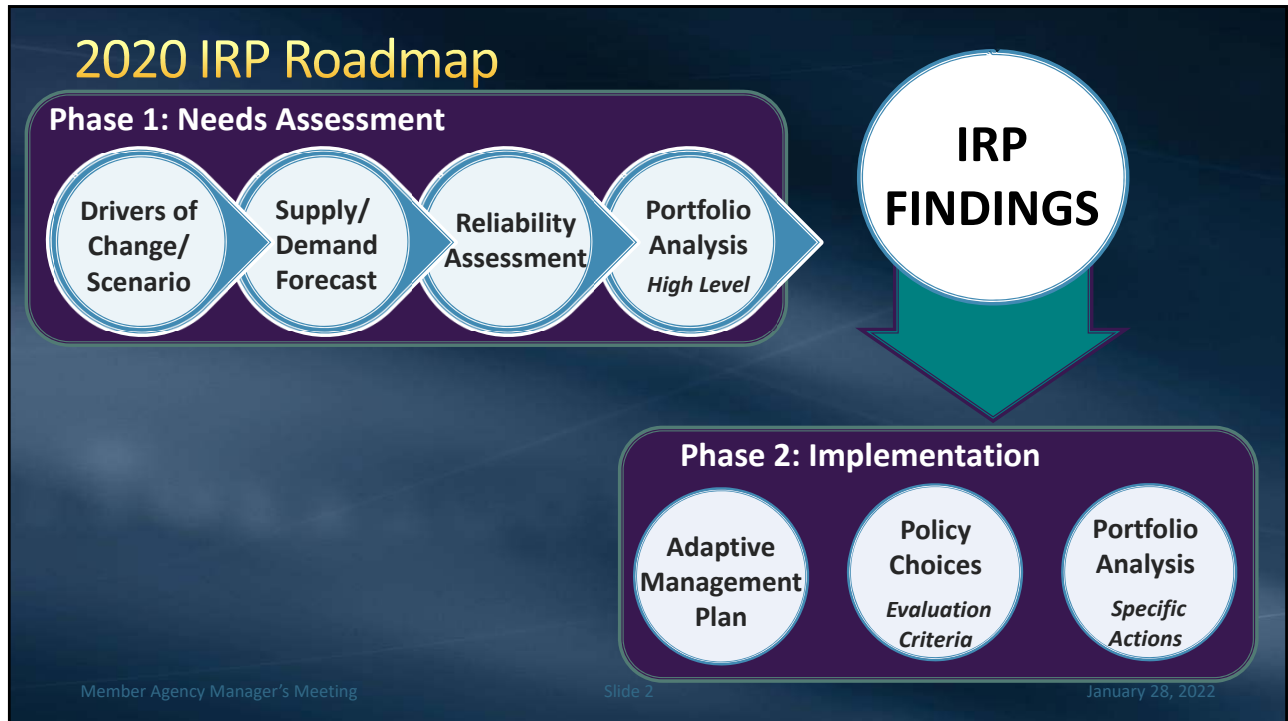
2020 IRP Roadmap

Phase 1: Needs Assessment

Drivers of Change/ Scenario

Supply/ Demand Forecast

Reliability Assessment

Portfolio Analysis *High Level*

IRP FINDINGS

Phase 2: Implementation

Adaptive Management Plan

Policy Choices *Evaluation Criteria*

Portfolio Analysis *Specific Actions*

Member Agency Manager's Meeting

Slide 2

January 28, 2022